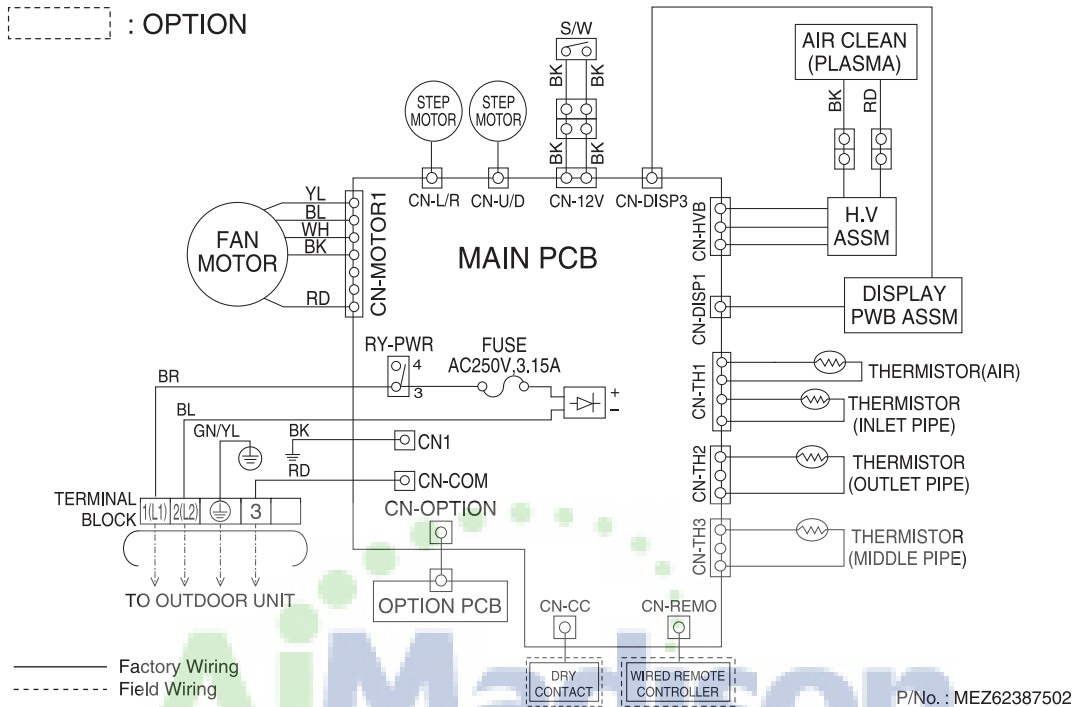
: OPTION

S/W

BK BK

BK BK

AIR CLEAN (PLASMA)

BK RD

STEP MOTOR

STEP MOTOR

CN-L/R CN-U/D CN-12V CN-DISP3

YL
BL
WH
BK

FAN MOTOR

RD

CN-MOTOR1

MAIN PCB

CN-HVB

H.V ASSM

CN-DISP1

DISPLAY PWB ASSM

RY-PWR 4 3

FUSE AC250V,3.15A

+ −

CN-TH1

THERMISTOR(AIR)

THERMISTOR (INLET PIPE)

BR

BL

GN/YL

BK

CN1

RD

CN-COM

CN-TH2

THERMISTOR (OUTLET PIPE)

TERMINAL BLOCK 1(L1) 2(L2) 3

CN-OPTION

CN-TH3

THERMISTOR (MIDDLE PIPE)

TO OUTDOOR UNIT

OPTION PCB

CN-CC

CN-REMO

Factory Wiring
Field Wiring

DRY CONTACT

WIRED REMOTE CONTROLLER

P/No. : MEZ62387502